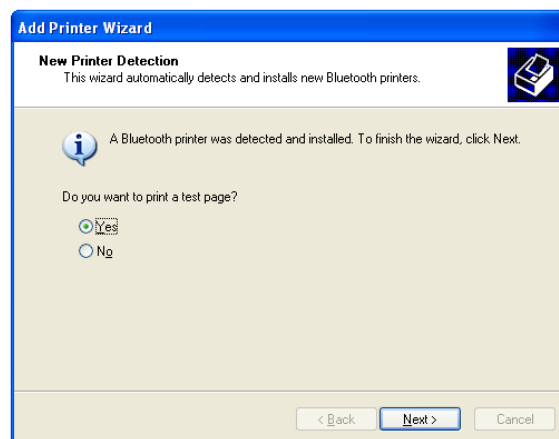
Add Printer Wizard

New Printer Detection
This wizard automatically detects and installs new Bluetooth printers.

A Bluetooth printer was detected and installed. To finish the wizard, click Next.

Do you want to print a test page?

Yes
No

< Back
Next >
Cancel